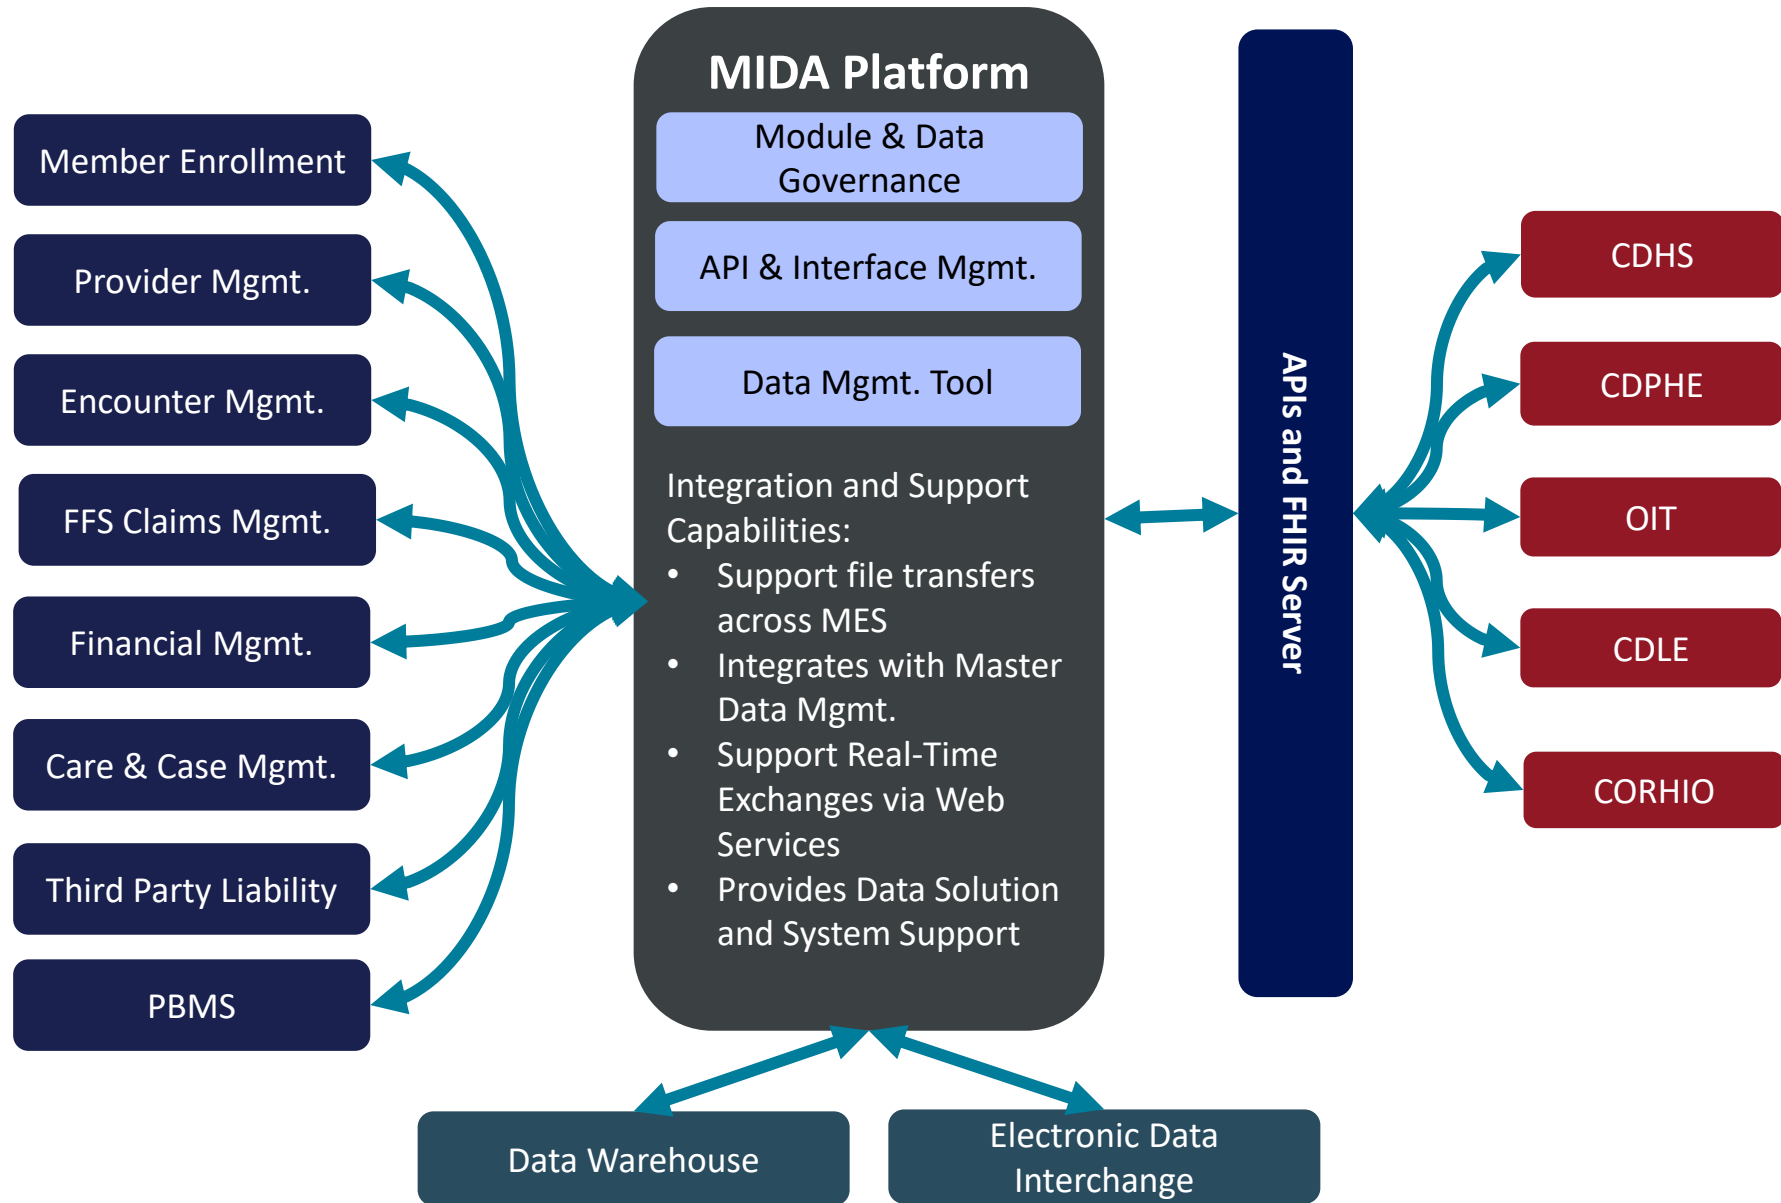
Member Enrollment

Provider Mgmt.

Encounter Mgmt.

FFS Claims Mgmt.

Financial Mgmt.

Care & Case Mgmt.

Third Party Liability

PBMS

MIDA Platform

Module & Data Governance

API & Interface Mgmt.

Data Mgmt. Tool

Integration and Support Capabilities:
- Support file transfers across MES
- Integrates with Master Data Mgmt.
- Support Real-Time Exchanges via Web Services
- Provides Data Solution and System Support

APIs and FHIR Server

CDHS

CDPHE

OIT

CDLE

CORHIO

Data Warehouse

Electronic Data Interchange